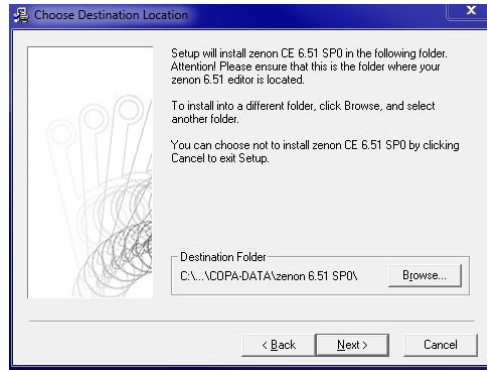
Choose Destination Location

Setup will install zenon CE 6.51 SP0 in the following folder. Attention! Please ensure that this is the folder where your zenon 6.51 editor is located.

To install into a different folder, click Browse, and select another folder.

You can choose not to install zenon CE 6.51 SP0 by clicking Cancel to exit Setup.

Destination Folder
C:\...\COPA-DATA\zenon 6.51 SP0\
Browse...

< Back
Next >
Cancel